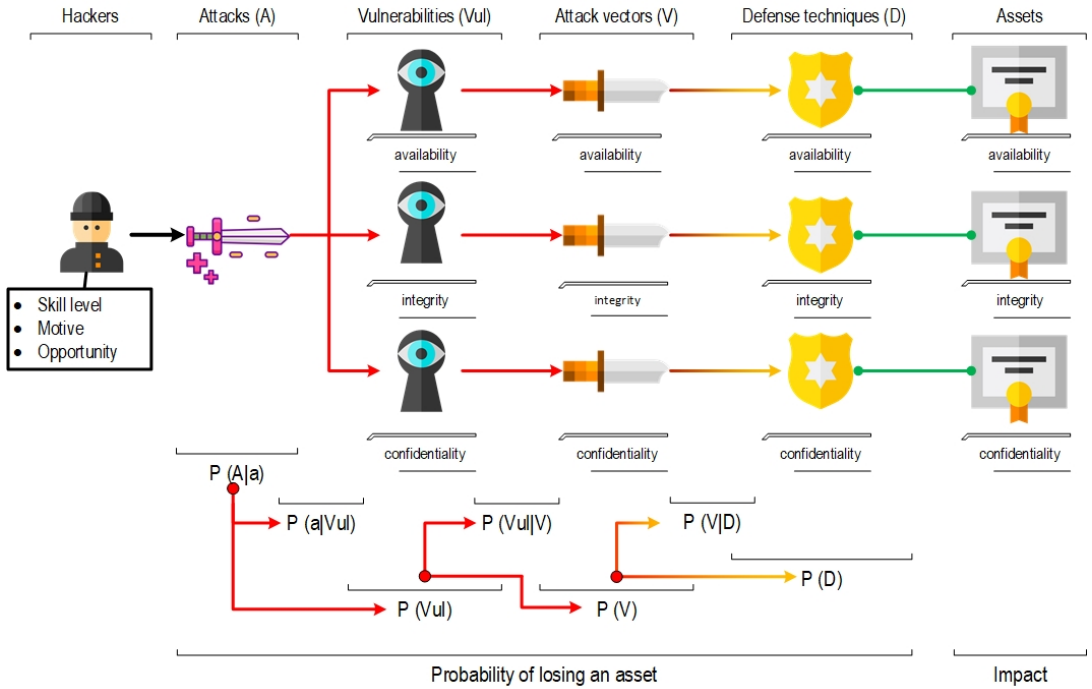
Hackers Attacks (A) Vulnerabilities (Vul) Attack vectors (V) Defense techniques (D) Assets

availability availability availability availability

integrity integrity integrity integrity

confidentiality confidentiality confidentiality confidentiality

- Skill level
- Motive
- Opportunity

P (A|a)

P (a|Vul)

P (Vul|V)

P (V|D)

P (D)

P (Vul)

P (V)

Probability of losing an asset

Impact